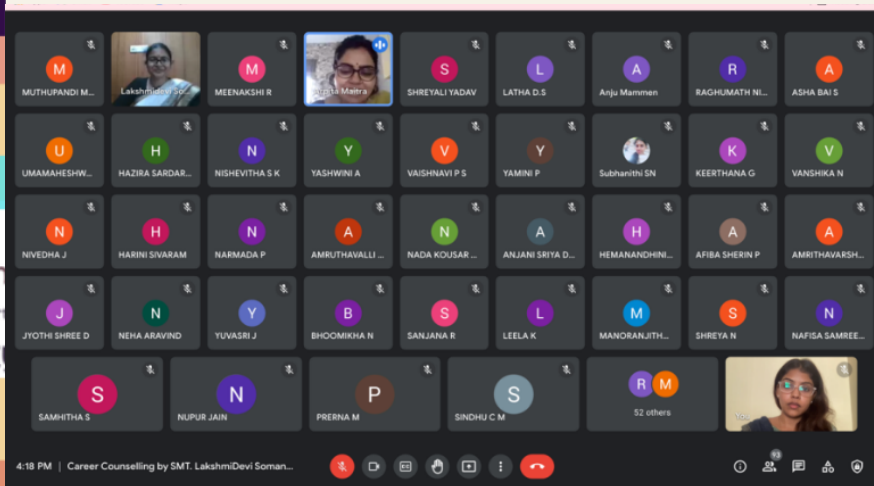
M
MUTHUPANDI M...

Lakshmidevi So...

M
MEENAKSHI R

Sujata Maitra

S
SHREYALI YADAV

L
LATHA D.S

A
Anju Mammen

R
RAGHUMATH NI...

A
ASHA BAI S

U
UMAMAHESHW...

H
HAZIRA SARDAR...

N
NISHEVITHA S K

Y
YASHWINI A

V
VAISHNAVI P S

Y
YAMINI P

Subhanithi SN

K
KEERTHANA G

V
VANSHIKA N

N
NIVEDHA J

H
HARINI SIVARAM

N
NARMADA P

A
AMRUTHAVALLI ...

N
NADA KOUSAR ...

A
ANJANI SRIYA D...

H
HEMANANDHINI...

A
AFIBA SHERIN P

A
AMRITHAVARSH...

J
JYOTHI SHREE D

N
NEHA ARAVIND

Y
YUVASRI J

B
BHOOMIKHA N

S
SANJANA R

L
LEELA K

M
MANORANJITH...

S
SHREYA N

N
NAFISA SAMREE...

S
SAMHITHA S

N
NUPUR JAIN

P
PRERNA M

S
SINDHU C M

R M
52 others

You

4:18 PM | Career Counselling by SMT. LakshmiDevi Soman...

93